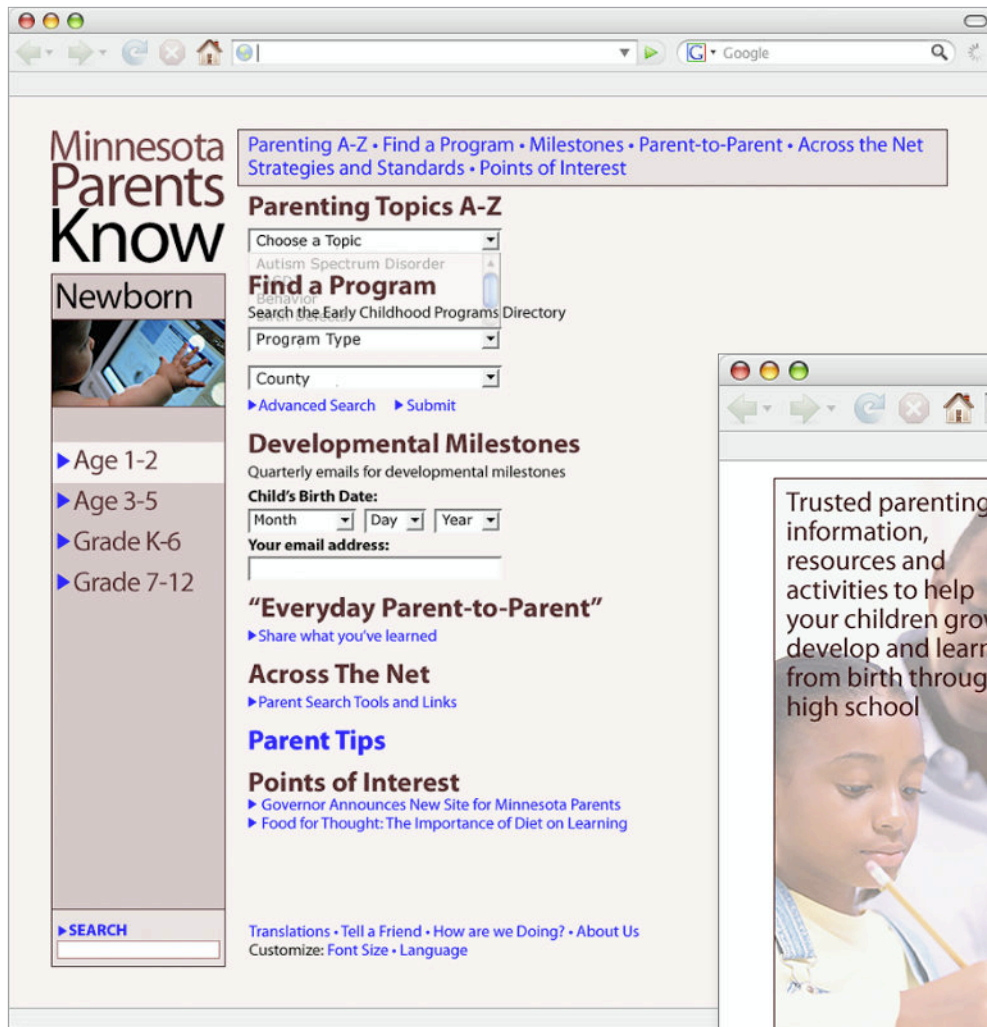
Google

Minnesota Parents Know

Parenting A-Z • Find a Program • Milestones • Parent-to-Parent • Across the Net
Strategies and Standards • Points of Interest

Parenting Topics A-Z
Choose a Topic
Autism Spectrum Disorder
Behavior

Find a Program
Search the Early Childhood Programs Directory
Program Type
County
Advanced Search
Submit

Newborn
Age 1-2
Age 3-5
Grade K-6
Grade 7-12

Developmental Milestones
Quarterly emails for developmental milestones
Child's Birth Date:
Month
Day
Year
Your email address:

"Everyday Parent-to-Parent"
Share what you've learned

Across The Net
Parent Search Tools and Links

Parent Tips

Points of Interest
Governor Announces New Site for Minnesota Parents
Food for Thought: The Importance of Diet on Learning

SEARCH

Translations • Tell a Friend • How are we Doing? • About Us
Customize: Font Size • Language

Trusted parenting information, resources and activities to help your children grow develop and learn from birth throug high school